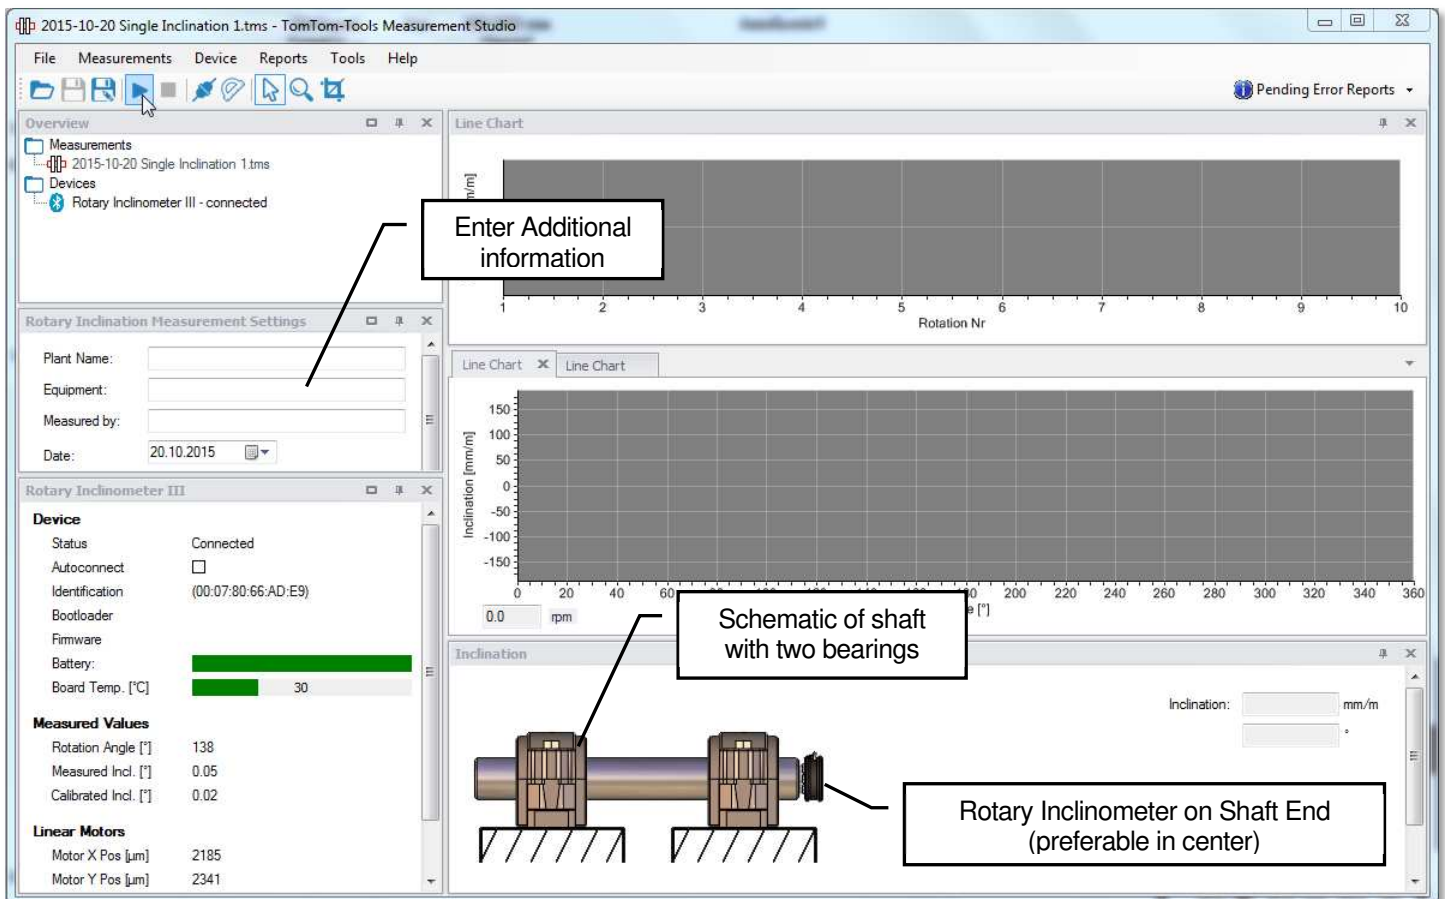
2015-10-20 Single Inclination 1.tms - TomTom-Tools Measurement Studio

File Measurements Device Reports Tools Help

Pending Error Reports

Overview

Measurements
2015-10-20 Single Inclination 1.tms
Devices
Rotary Inclinometer III - connected

Enter Additional information

Line Chart

[mm/m]

1 2 3 4 5 6 7 8 9 10
Rotation Nr

Rotary Inclination Measurement Settings

Plant Name:
Equipment:
Measured by:
Date: 20.10.2015

Line Chart Line Chart

150
100
50
0
-50
-100
-150
Inclination [mm/m]

0 20 40 60 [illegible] 200 220 240 260 280 300 320 340 360
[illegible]e [°]
0.0 rpm

Schematic of shaft with two bearings

Rotary Inclinometer III

Device
Status Connected
Autoconnect
Identification (00:07:80:66:AD:E9)
Bootloader
Firmware
Battery:
Board Temp. [°C] 30

Measured Values
Rotation Angle [°] 138
Measured Incl. [°] 0.05
Calibrated Incl. [°] 0.02

Linear Motors
Motor X Pos [µm] 2185
Motor Y Pos [µm] 2341

Inclination

Inclination: mm/m
°

Rotary Inclinometer on Shaft End (preferable in center)